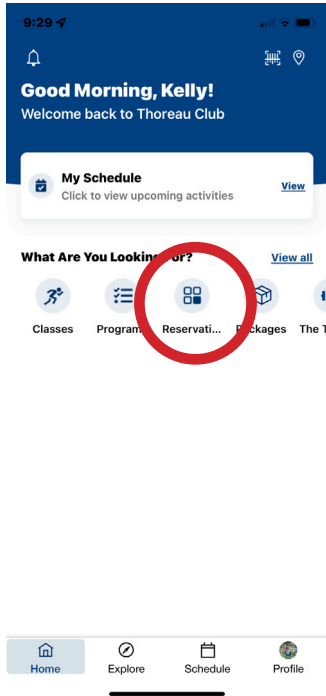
9:29

Good Morning, Kelly!
Welcome back to Thoreau Club

My Schedule
Click to view upcoming activities
View

What Are You Looking for?
View all

Classes
Programs
Reservati...
Packages
The T

Home
Explore
Schedule
Profile